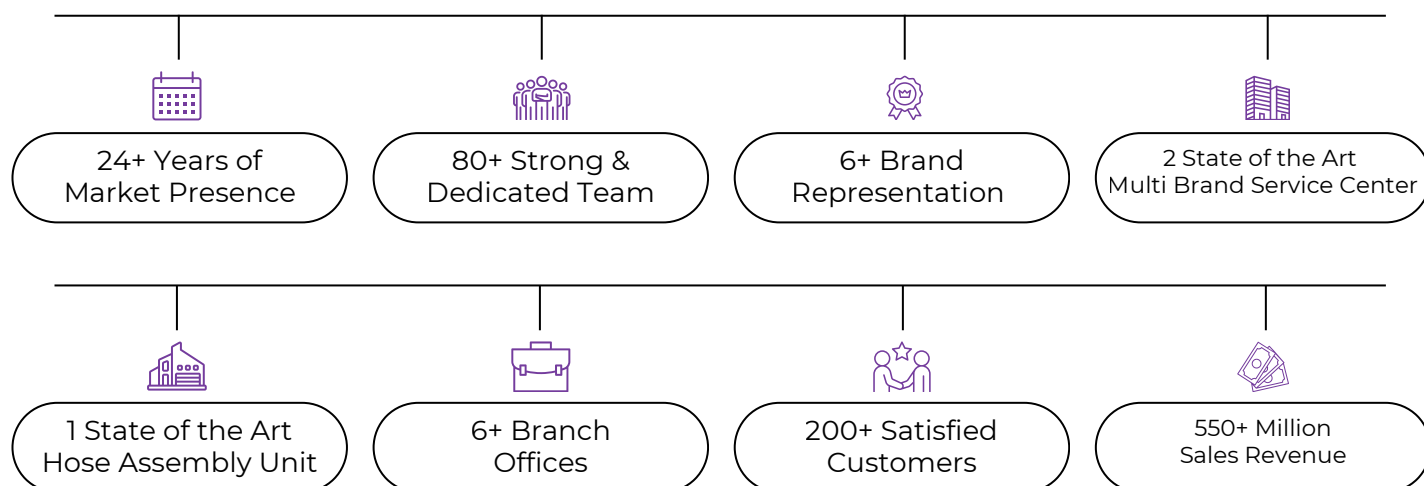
24+ Years of Market Presence

80+ Strong & Dedicated Team

6+ Brand Representation

2 State of the Art Multi Brand Service Center

1 State of the Art Hose Assembly Unit

6+ Branch Offices

200+ Satisfied Customers

550+ Million Sales Revenue